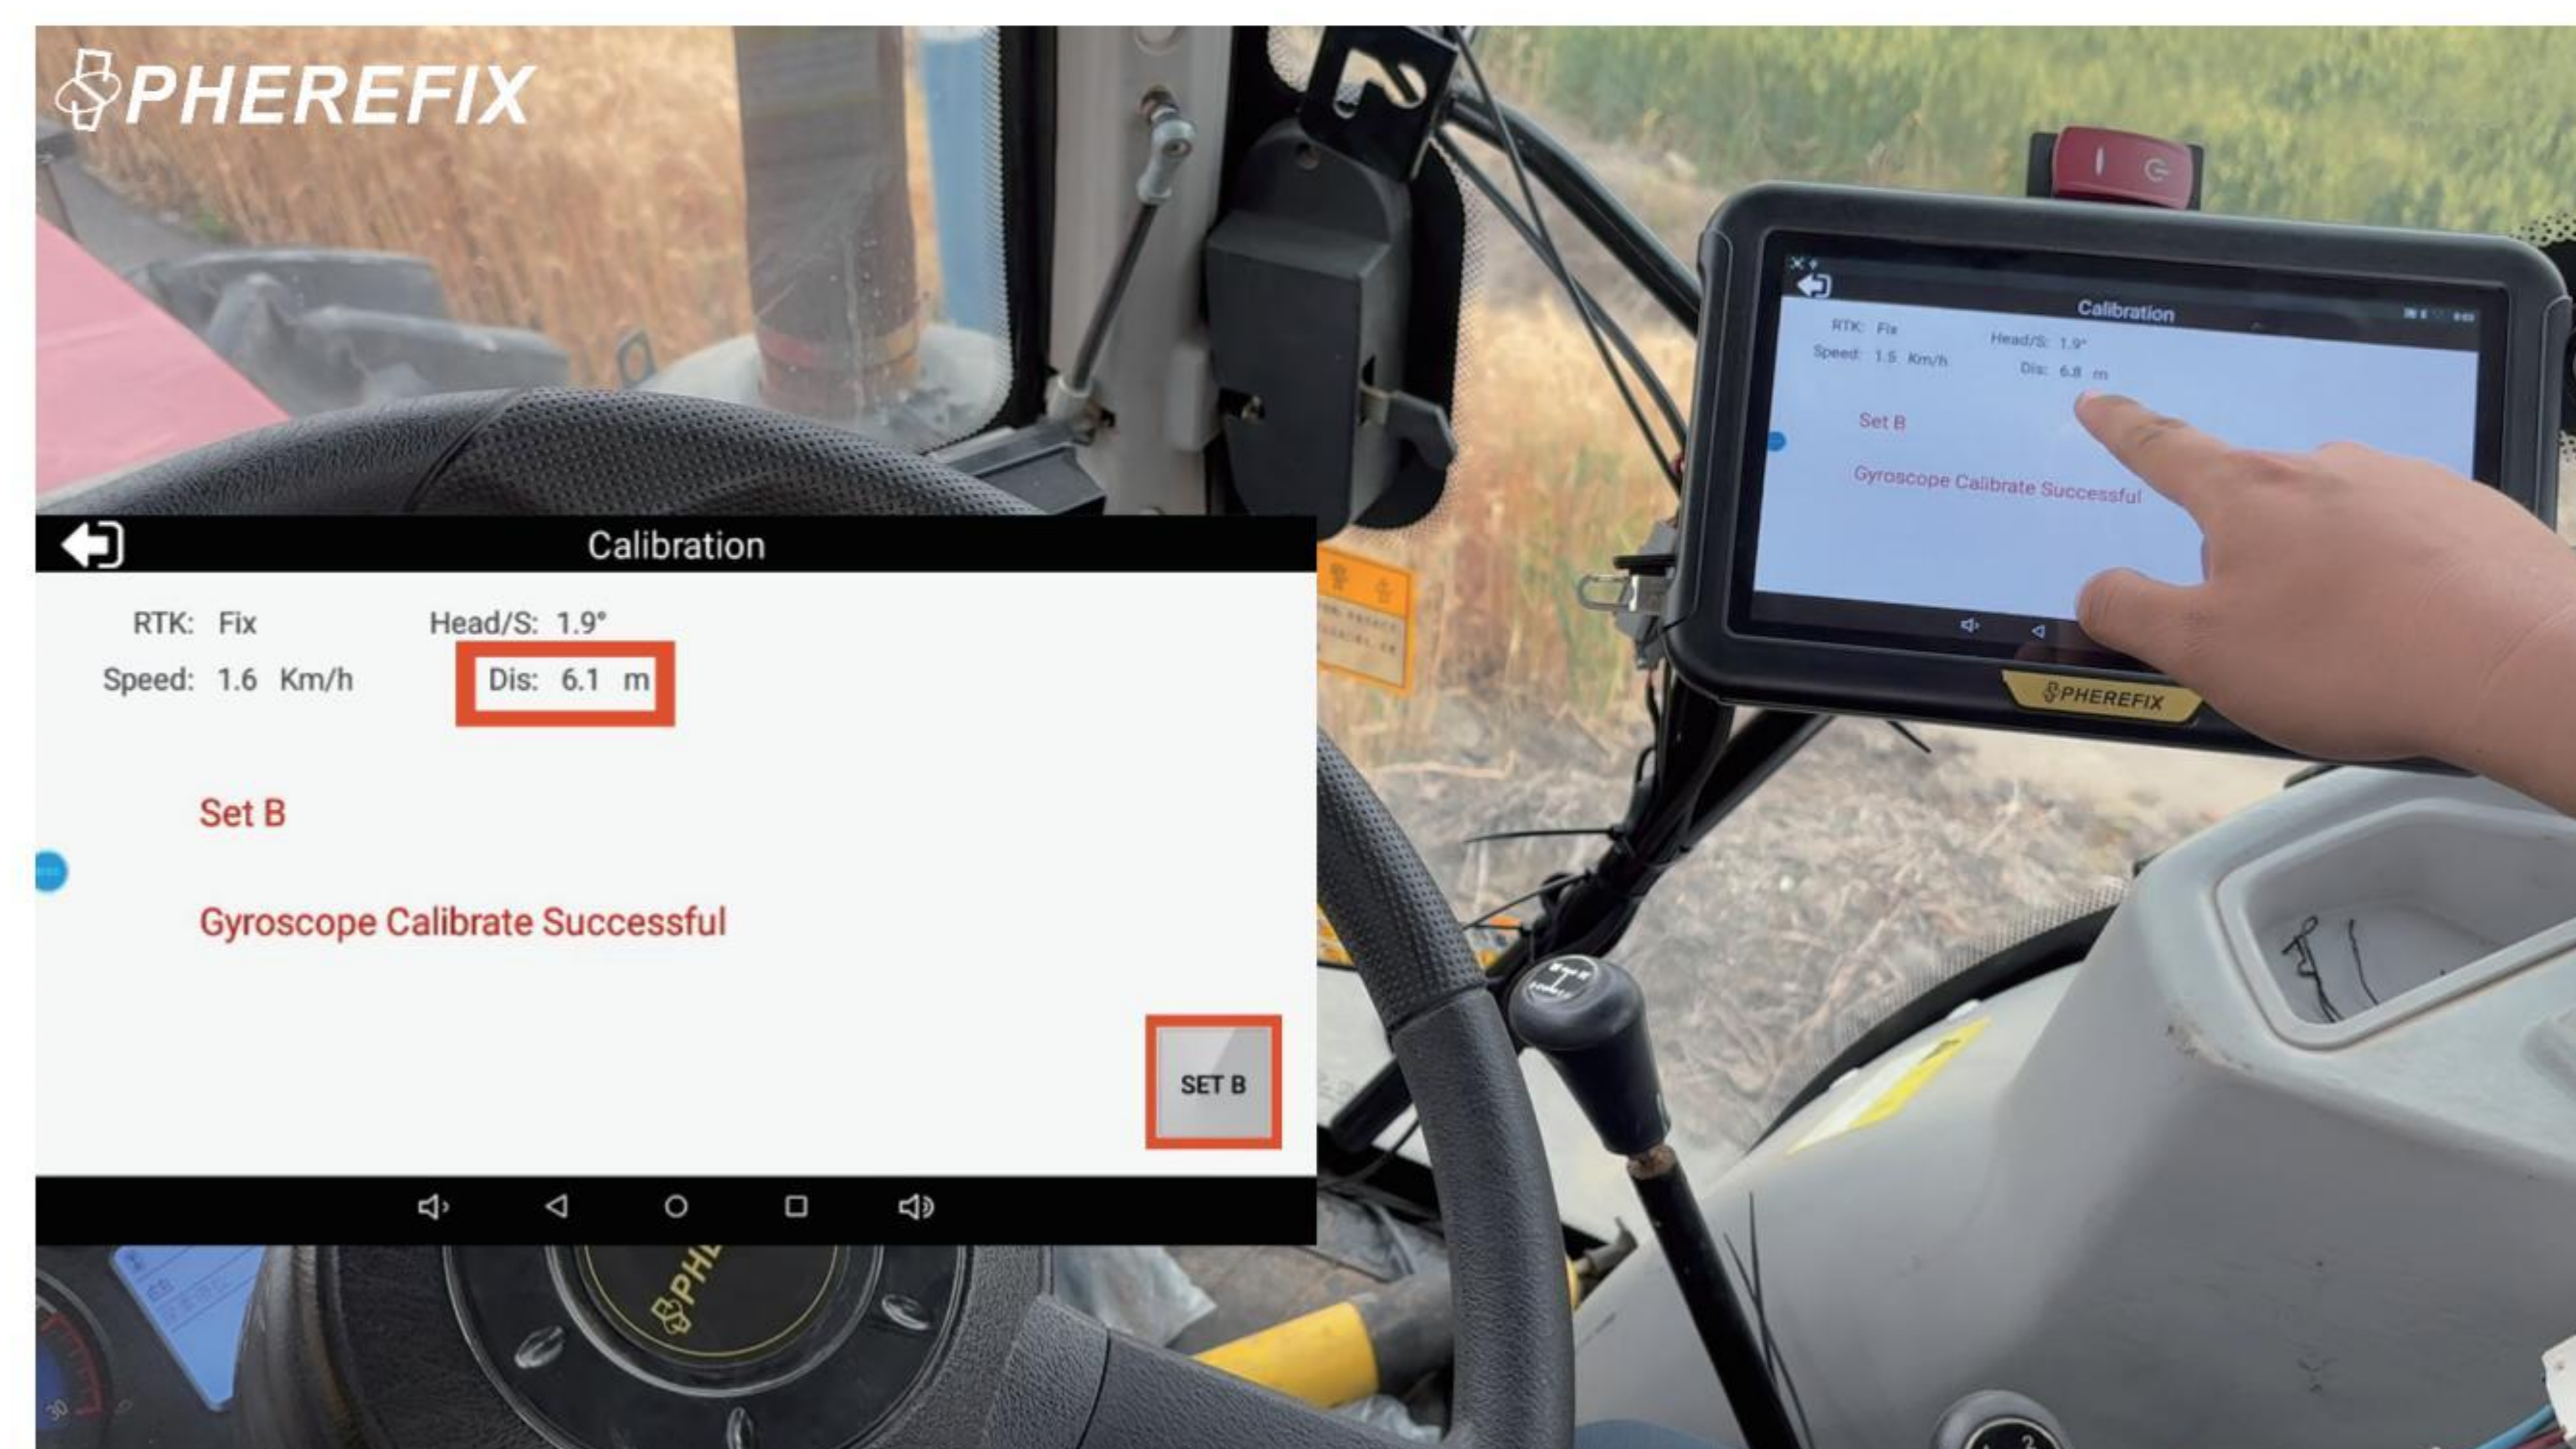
PHEREFIX

Calibration

RTK: Fix
Head/S: 1.9°
Speed: 1.6 Km/h
Dis: 6.1 m

Set B

Gyroscope Calibrate Successful

SET B

Calibration

RTK: Fix
Head/S: 1.9°
Speed: 1.5 Km/h
Dis: 6.8 m

Set B

Gyroscope Calibrate Successful

PHEREFIX